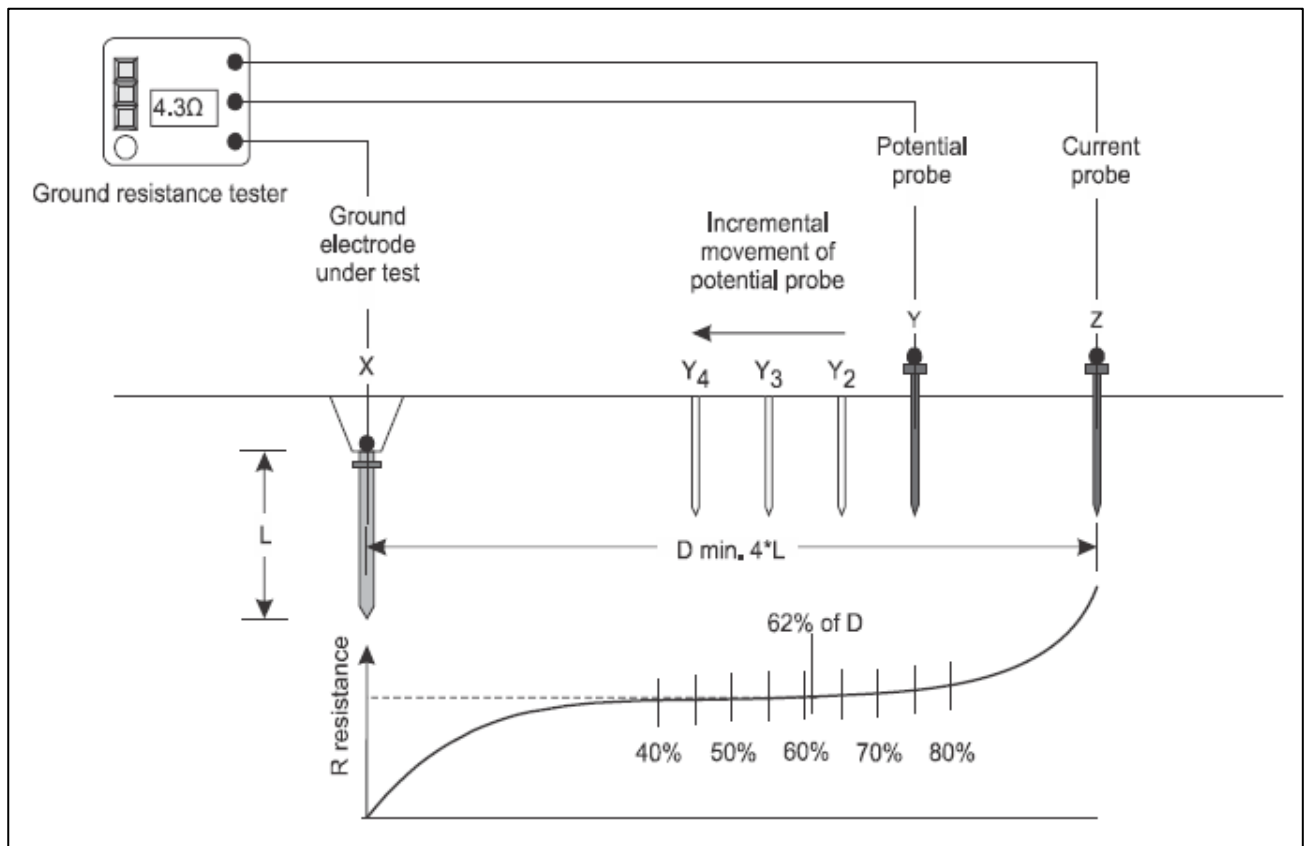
4.3Ω

Ground resistance tester

Potential probe

Current probe

Ground electrode under test

Incremental movement of potential probe

Y

Z

X

$Y_4$ $Y_3$ $Y_2$

L

D min. 4*L

62% of D

R resistance

40% 50% 60% 70% 80%